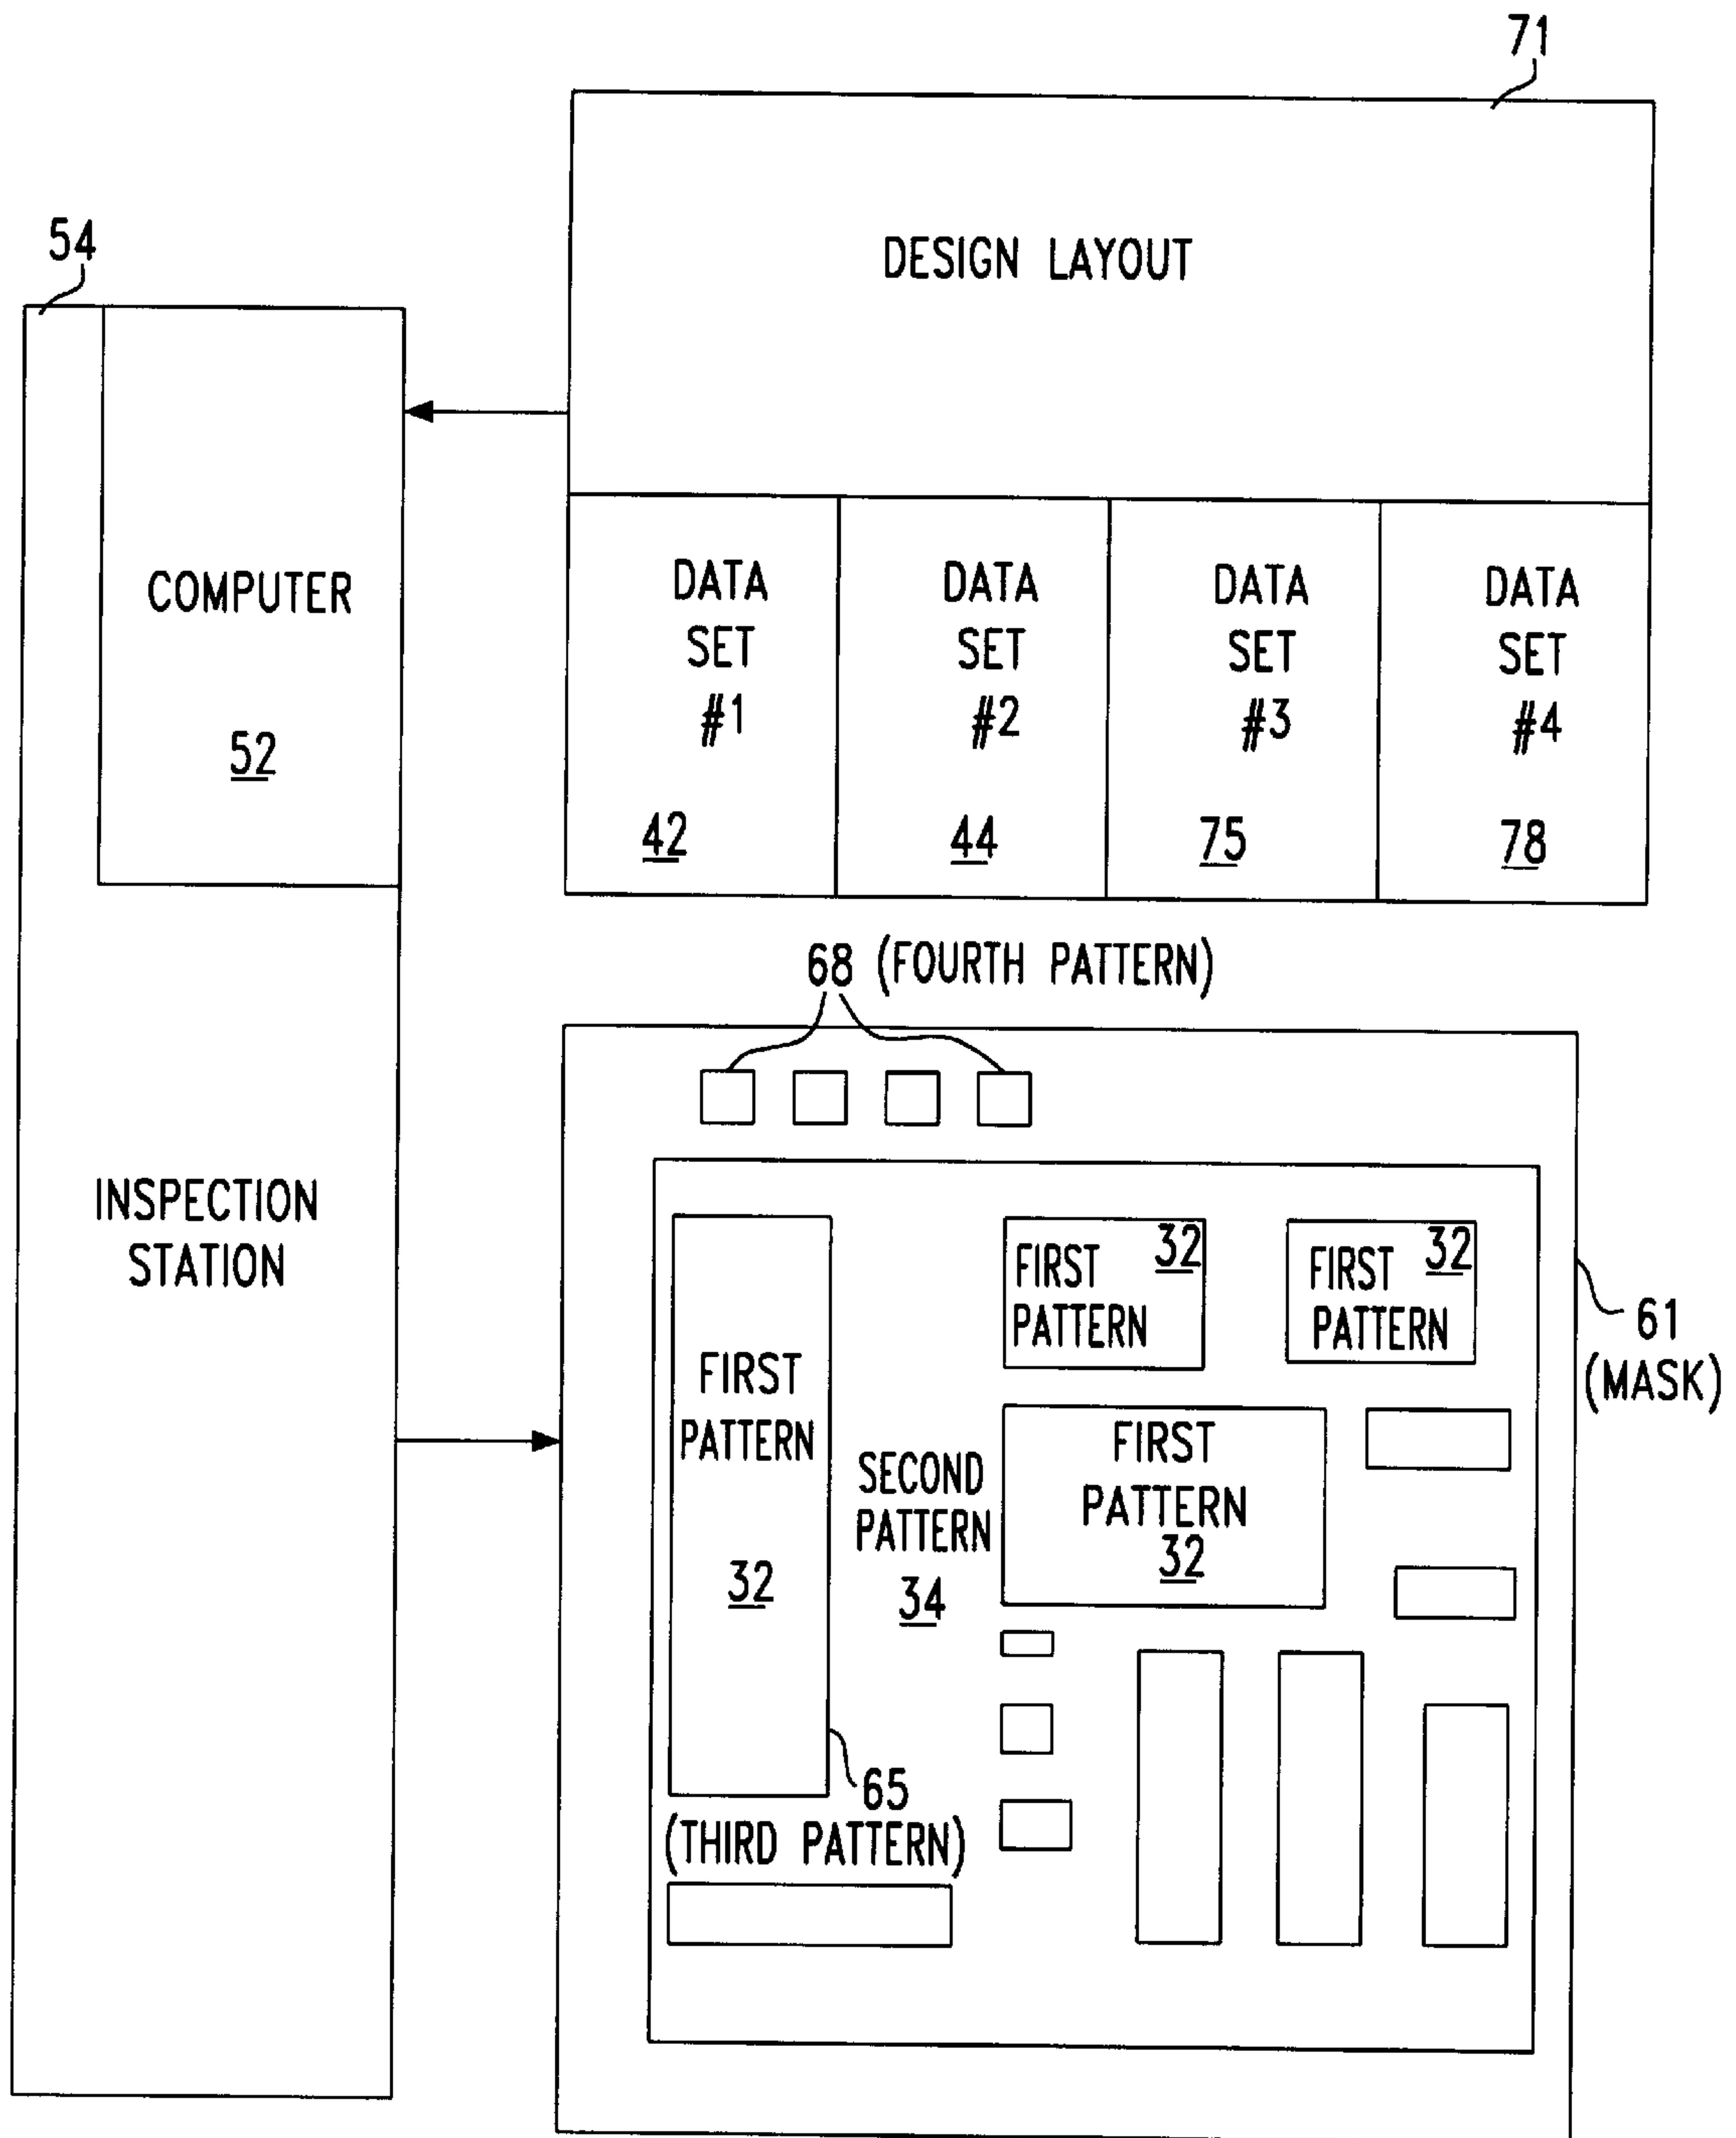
71

54

DESIGN LAYOUT

COMPUTER

52

DATA SET #1

42

DATA SET #2

44

DATA SET #3

75

DATA SET #4

78

68 (FOURTH PATTERN)

INSPECTION STATION

FIRST PATTERN 32

FIRST PATTERN 32

FIRST PATTERN

32

SECOND PATTERN 34

FIRST PATTERN 32

61 (MASK)

65 (THIRD PATTERN)